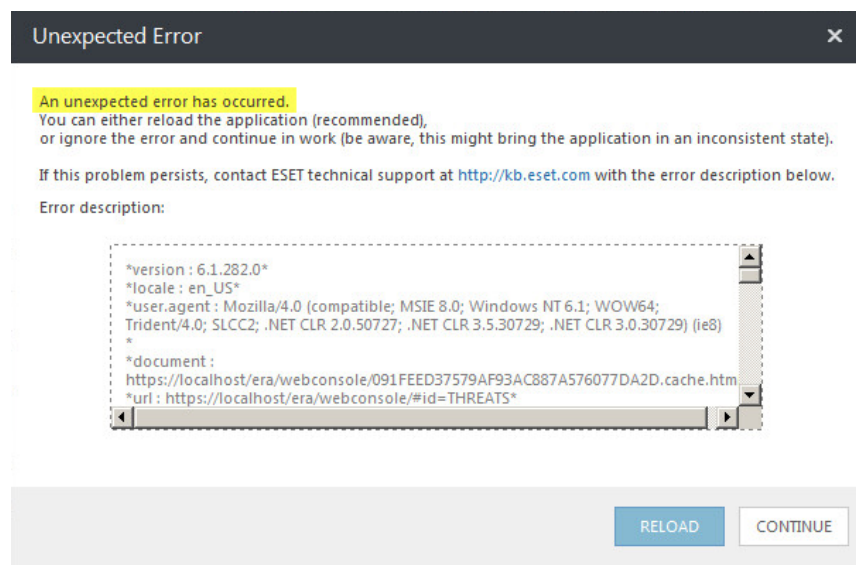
Unexpected Error

×

An unexpected error has occurred.
You can either reload the application (recommended),
or ignore the error and continue in work (be aware, this might bring the application in an inconsistent state).

If this problem persists, contact ESET technical support at http://kb.eset.com with the error description below.

Error description:

*version : 6.1.282.0*
*locale : en_US*
*user.agent : Mozilla/4.0 (compatible; MSIE 8.0; Windows NT 6.1; WOW64; Trident/4.0; SLCC2; .NET CLR 2.0.50727; .NET CLR 3.5.30729; .NET CLR 3.0.30729) (ie8)
*
*document :
https://localhost/era/webconsole/091FEED37579AF93AC887A576077DA2D.cache.htm
*url : https://localhost/era/webconsole/#id=THREATS*

RELOAD

CONTINUE